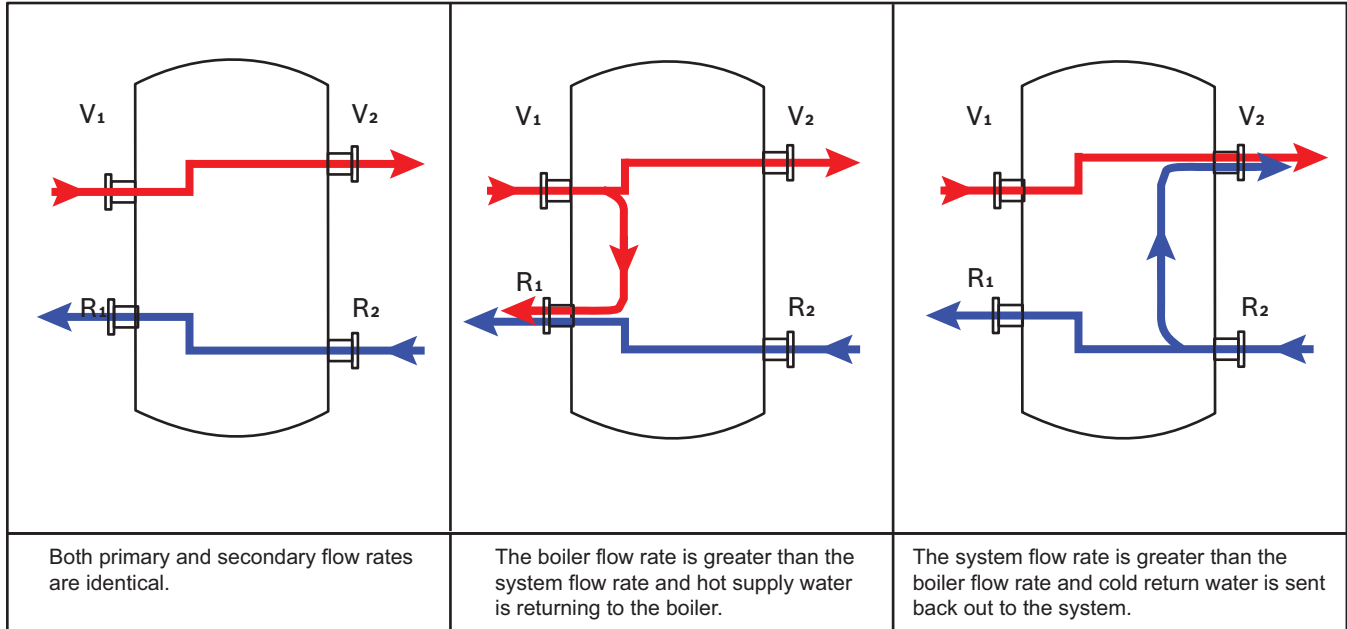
| V₁ V₂ R₁ R₂ | V₁ V₂ R₁ R₂ | V₁ V₂ R₁ R₂ |
|---|---|---|
| Both primary and secondary flow rates are identical. | The boiler flow rate is greater than the system flow rate and hot supply water is returning to the boiler. | The system flow rate is greater than the boiler flow rate and cold return water is sent back out to the system. |